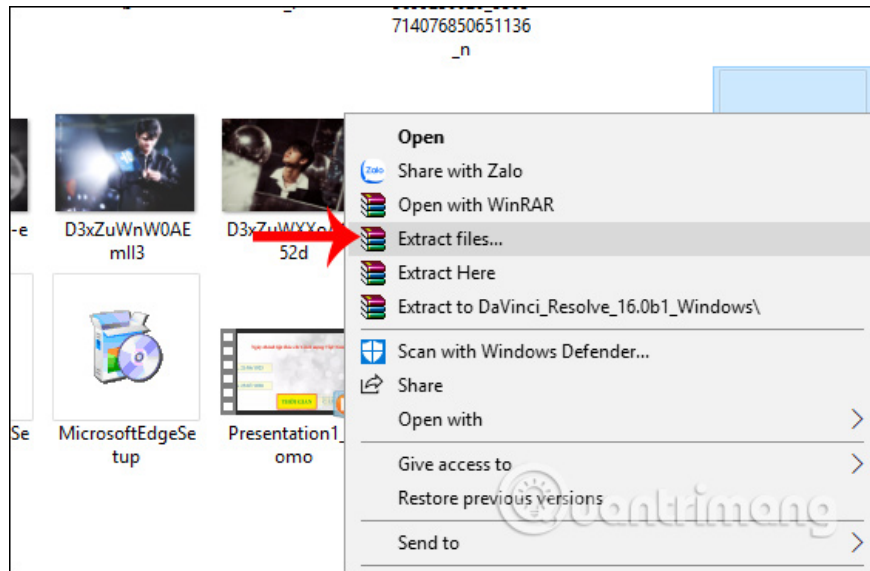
714076850651136
_n

-e

D3xZuWnW0AEmll3

D3xZuWXX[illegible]52d

Se

MicrosoftEdgeSetup

Presentation1_omo

Open
Share with Zalo
Open with WinRAR
Extract files...
Extract Here
Extract to DaVinci_Resolve_16.0b1_Windows\
Scan with Windows Defender...
Share
Open with
Give access to
Restore previous versions
Send to

Quantrimang